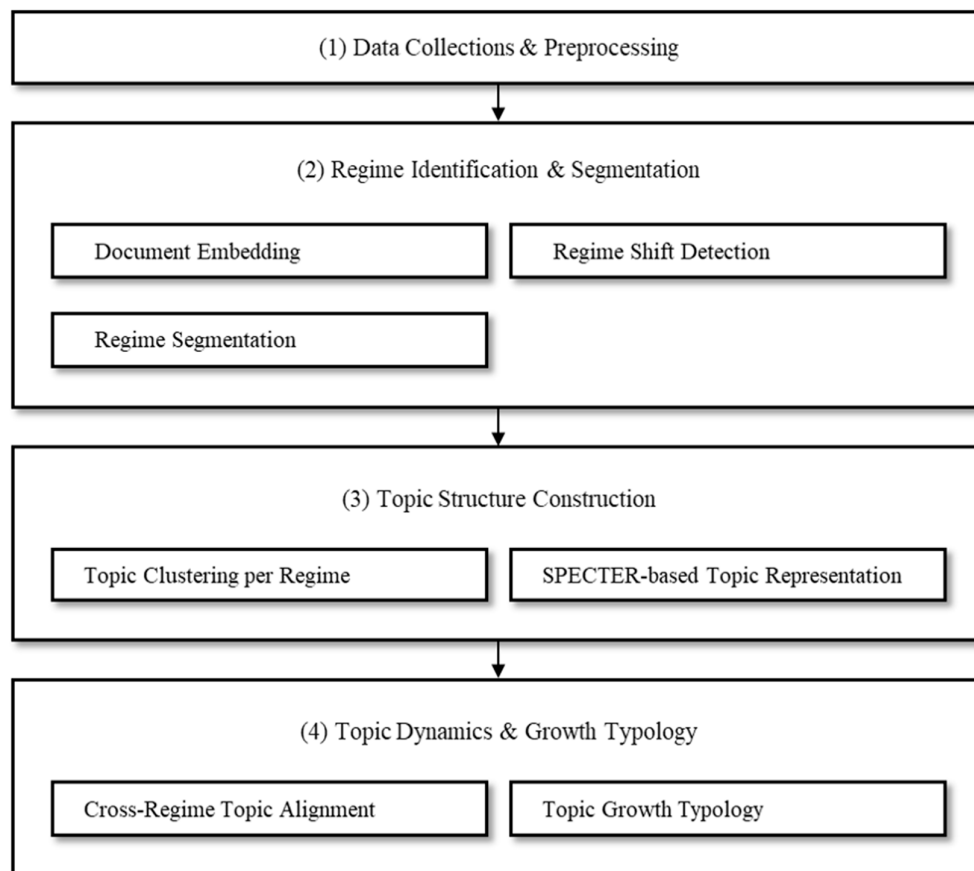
(1) Data Collections & Preprocessing

(2) Regime Identification & Segmentation

Document Embedding

Regime Shift Detection

Regime Segmentation

(3) Topic Structure Construction

Topic Clustering per Regime

SPECTER-based Topic Representation

(4) Topic Dynamics & Growth Typology

Cross-Regime Topic Alignment

Topic Growth Typology